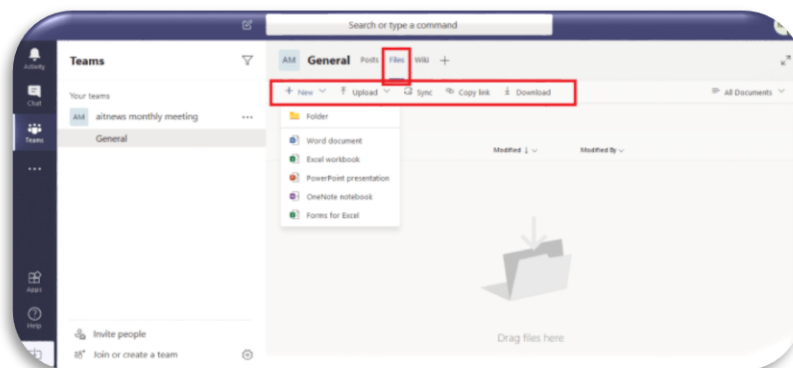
Search or type a command

Activity
Chat
Teams
...
Apps
Help

Teams

Your teams
AM aitnews monthly meeting ...
General

Invite people
Join or create a team

AM General Posts Files Wiki +

+ New Upload Sync Copy link Download
All Documents

Folder
Word document
Excel workbook
PowerPoint presentation
OneNote notebook
Forms for Excel

Modified ↓ Modified By

Drag files here